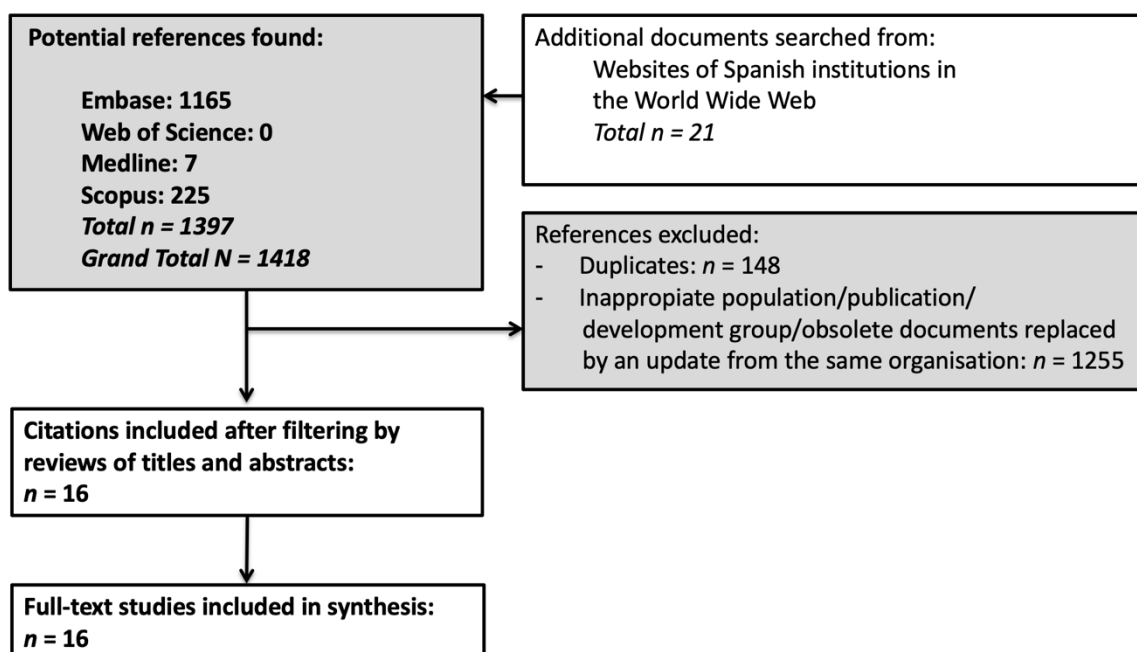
**Potential references found:**

**Embase: 1165**
**Web of Science: 0**
**Medline: 7**
**Scopus: 225**
***Total n = 1397***
***Grand Total N = 1418***

Additional documents searched from:
Websites of Spanish institutions in the World Wide Web
*Total n = 21*

References excluded:
- Duplicates: *n* = 148
- Inappropiate population/publication/ development group/obsolete documents replaced by an update from the same organisation: *n* = 1255

**Citations included after filtering by reviews of titles and abstracts:**
***n* = 16**

**Full-text studies included in synthesis:**
***n* = 16**